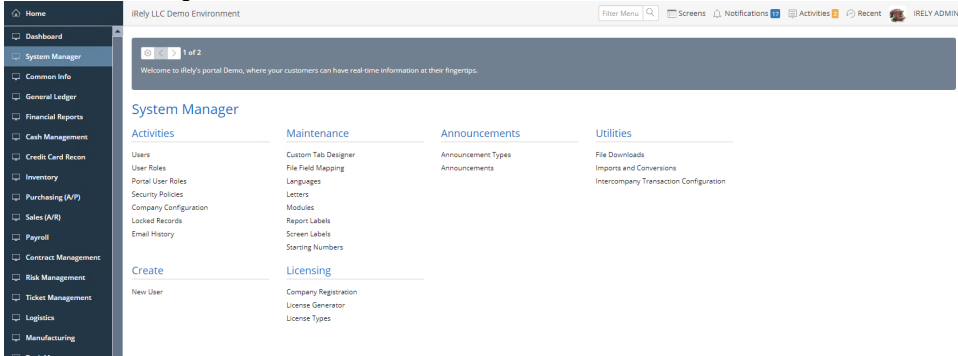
Home
Dashboard
System Manager
Common Info
General Ledger
Financial Reports
Cash Management
Credit Card Recon
Inventory
Purchasing (A/P)
Sales (A/R)
Payroll
Contract Management
Risk Management
Ticket Management
Logistics
Manufacturing

iRely LLC Demo Environment

Filter Menu
Screens
Notifications 17
Activities 0
Recent
IRELY ADMIN

1 of 2

Welcome to iRely's portal Demo, where your customers can have real-time information at their fingertips.

System Manager

Activities
Users
User Roles
Portal User Roles
Security Policies
Company Configuration
Locked Records
Email History

Create
New User

Maintenance
Custom Tab Designer
File Field Mapping
Languages
Letters
Modules
Report Labels
Screen Labels
Starting Numbers

Licensing
Company Registration
License Generator
License Types

Announcements
Announcement Types
Announcements

Utilities
File Downloads
Imports and Conversions
Intercompany Transaction Configuration